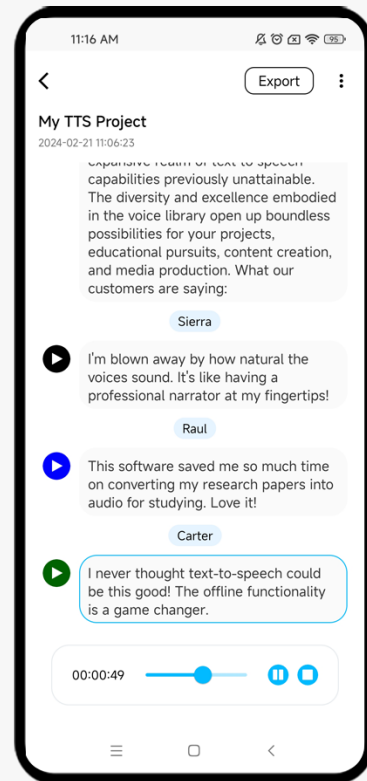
11:16 AM

95

Export

My TTS Project

2024-02-21 11:06:23

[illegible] capabilities previously unattainable. The diversity and excellence embodied in the voice library open up boundless possibilities for your projects, educational pursuits, content creation, and media production. What our customers are saying:

Sierra

I'm blown away by how natural the voices sound. It's like having a professional narrator at my fingertips!

Raul

This software saved me so much time on converting my research papers into audio for studying. Love it!

Carter

I never thought text-to-speech could be this good! The offline functionality is a game changer.

00:00:49